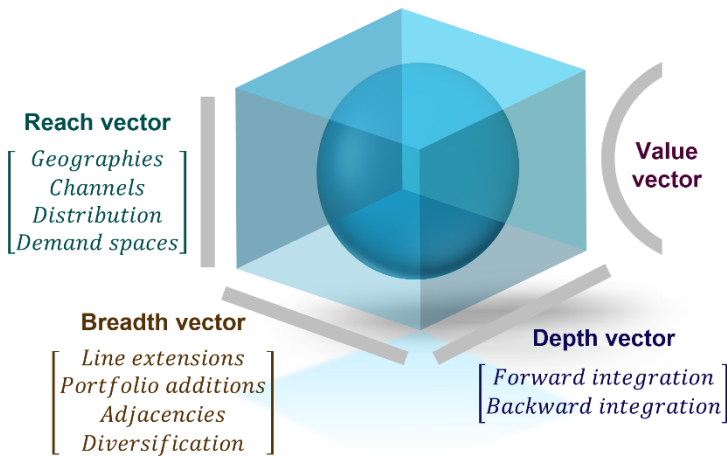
Reach vector

Geographies
Channels
Distribution
Demand spaces

Value vector

Breadth vector

Line extensions
Portfolio additions
Adjacencies
Diversification

Depth vector

Forward integration
Backward integration